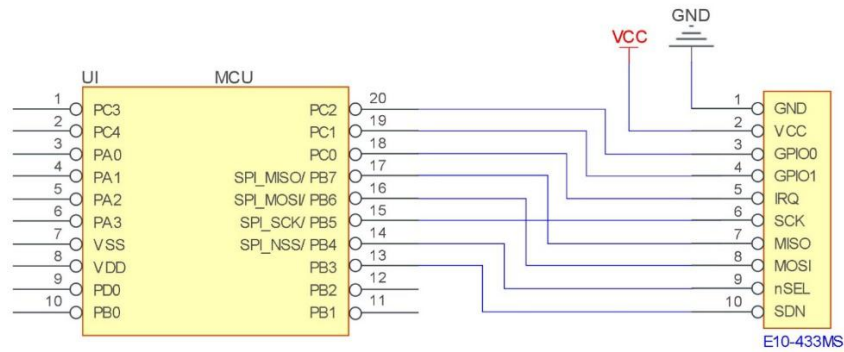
GND

VCC

UI MCU

1 PC3
2 PC4
3 PA0
4 PA1
5 PA2
6 PA3
7 VSS
8 VDD
9 PD0
10 PB0

20 PC2
19 PC1
18 PC0
17 SPI_MISO/ PB7
16 SPI_MOSI/ PB6
15 SPI_SCK/ PB5
14 SPI_NSS/ PB4
13 PB3
12 PB2
11 PB1

1 GND
2 VCC
3 GPIO0
4 GPIO1
5 IRQ
6 SCK
7 MISO
8 MOSI
9 nSEL
10 SDN

E10-433MS